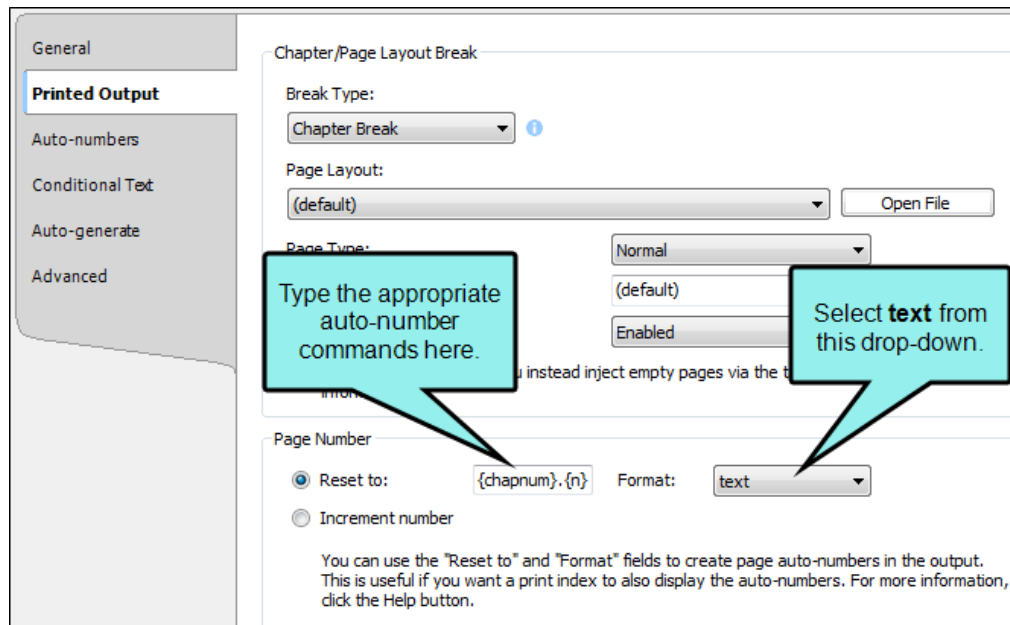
General

Printed Output

Auto-numbers

Conditional Text

Auto-generate

Advanced

Chapter/Page Layout Break

Break Type:

Chapter Break

Page Layout:

(default)

Open File

Page Type:

Normal

(default)

Enabled

Type the appropriate auto-number commands here.

Select **text** from this drop-down.

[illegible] u instead inject empty pages via the t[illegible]

inform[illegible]

Page Number

Reset to:

{chapnum}.{n}

Format:

text

Increment number

You can use the "Reset to" and "Format" fields to create page auto-numbers in the output. This is useful if you want a print index to also display the auto-numbers. For more information, click the Help button.